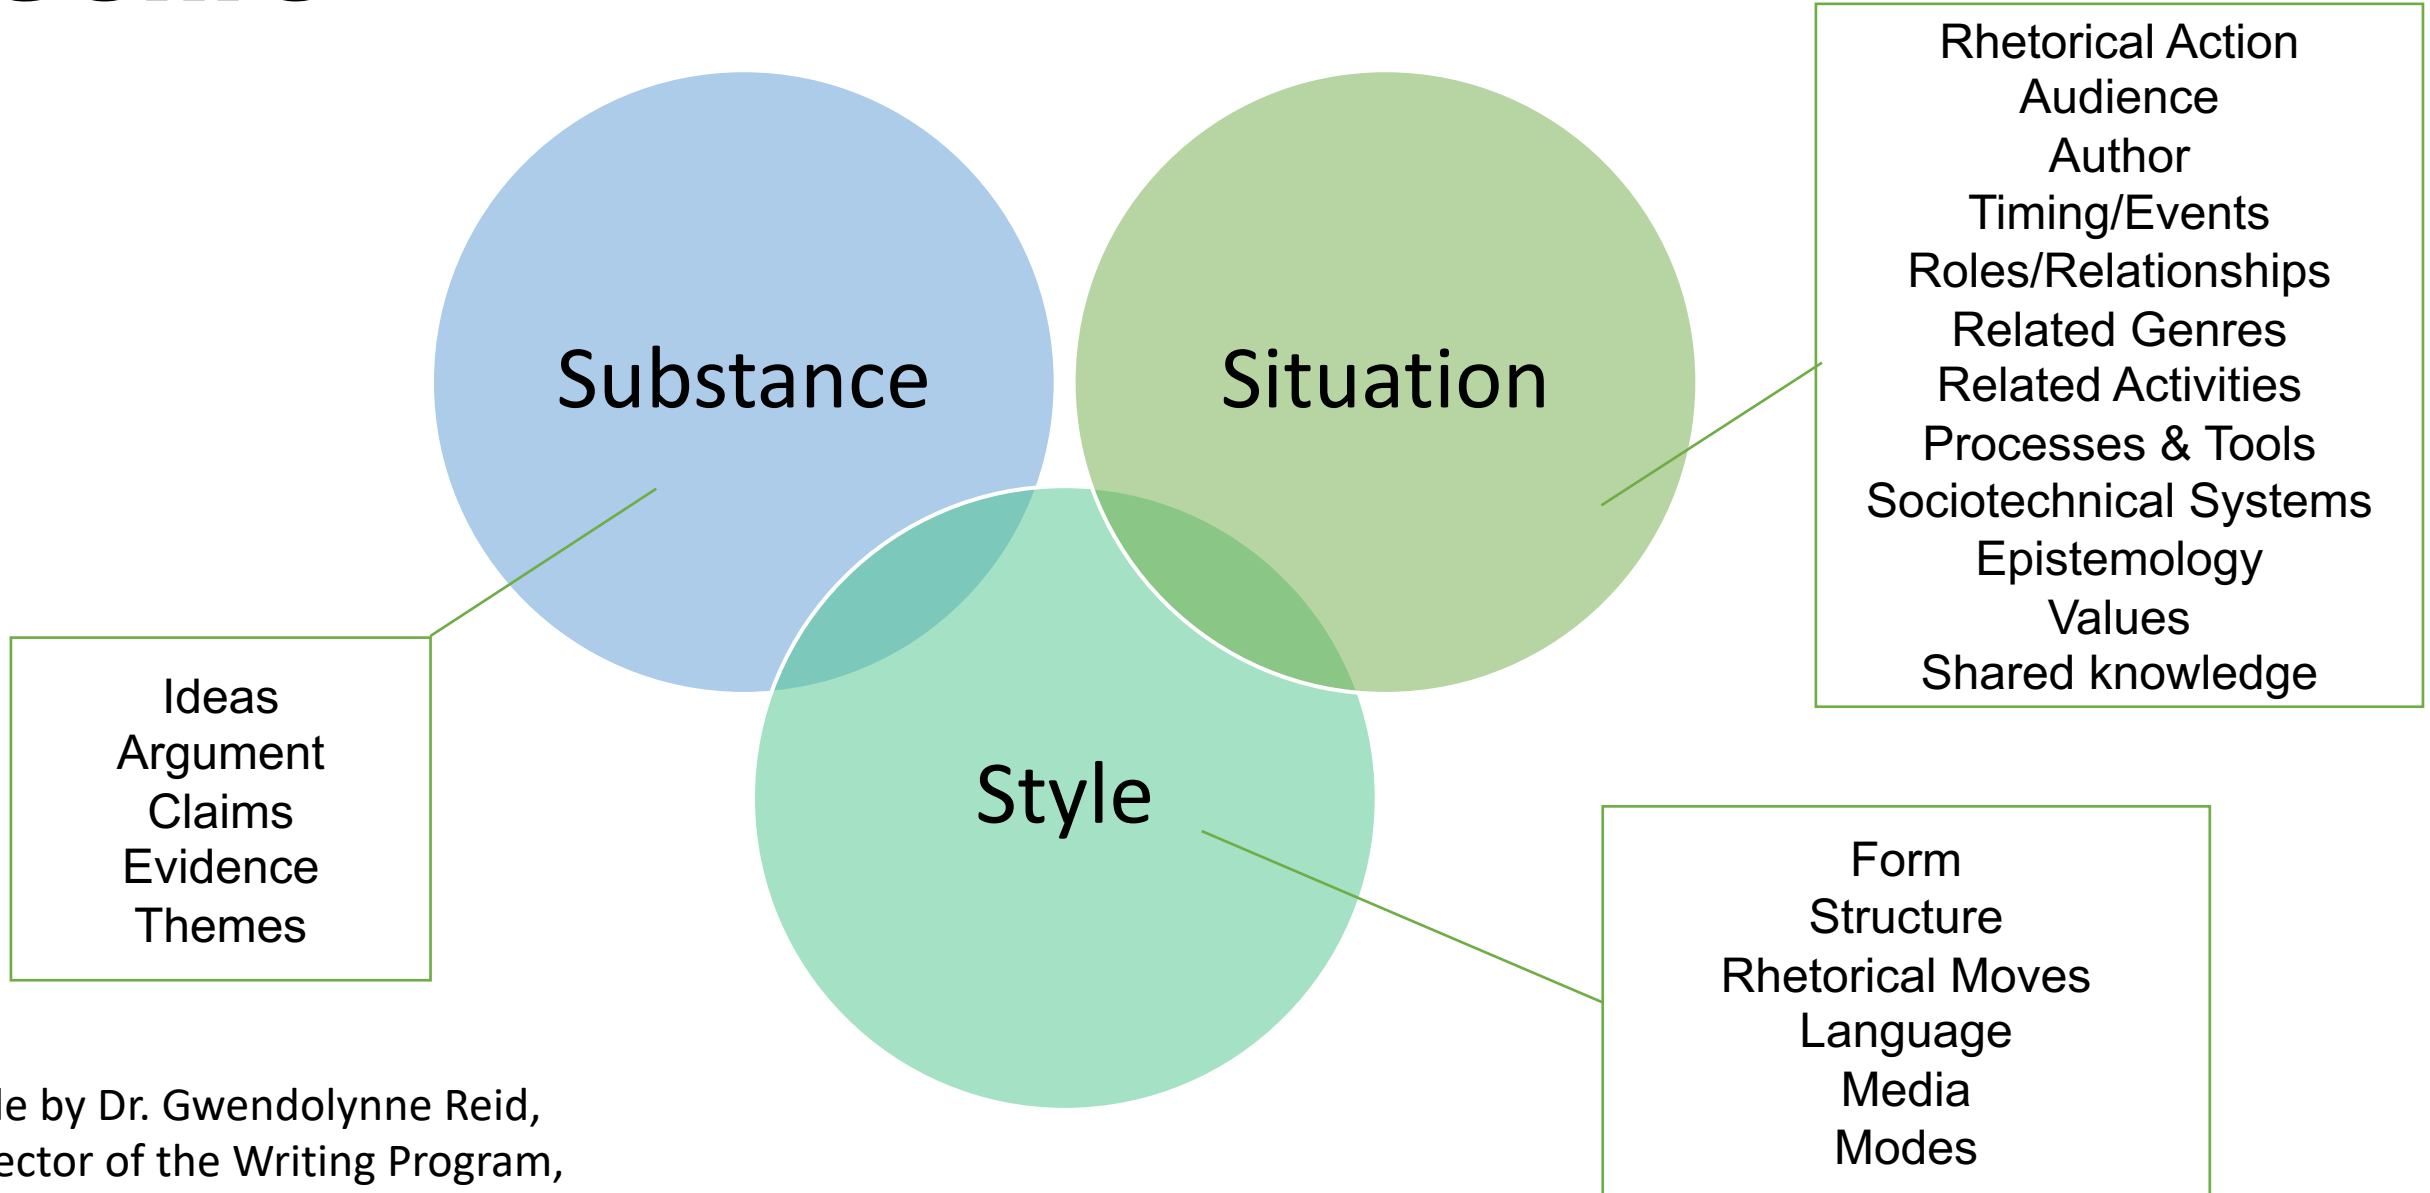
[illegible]

Substance

Situation

Style

Rhetorical Action
Audience
Author
Timing/Events
Roles/Relationships
Related Genres
Related Activities
Processes & Tools
Sociotechnical Systems
Epistemology
Values
Shared knowledge

Ideas
Argument
Claims
Evidence
Themes

Form
Structure
Rhetorical Moves
Language
Media
Modes

le by Dr. Gwendolynne Reid,
ector of the Writing Program,